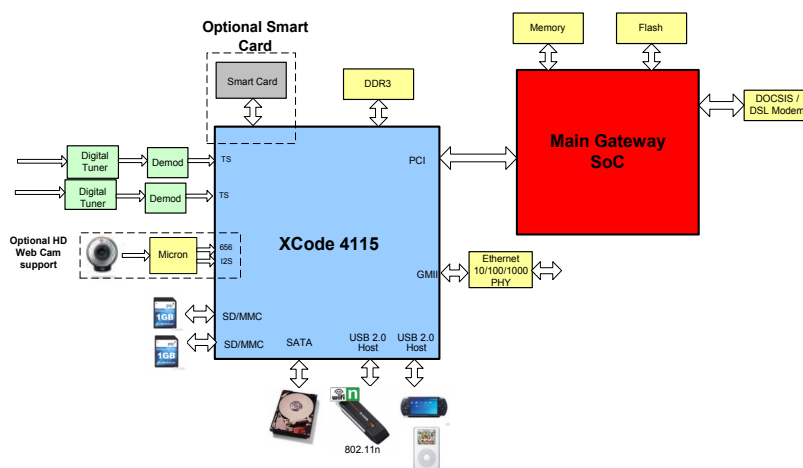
Optional Smart Card

Smart Card

DDR3

Memory

Flash

DOCSIS / DSL Modem

Main Gateway SoC

Digital Tuner

Demod

TS

Digital Tuner

Demod

TS

PCI

XCode 4115

Optional HD Web Cam support

Micron

656

I2S

GMII

Ethernet 10/100/1000 PHY

1GB

SD/MMC

1GB

SD/MMC

SATA

USB 2.0 Host

USB 2.0 Host

802.11n